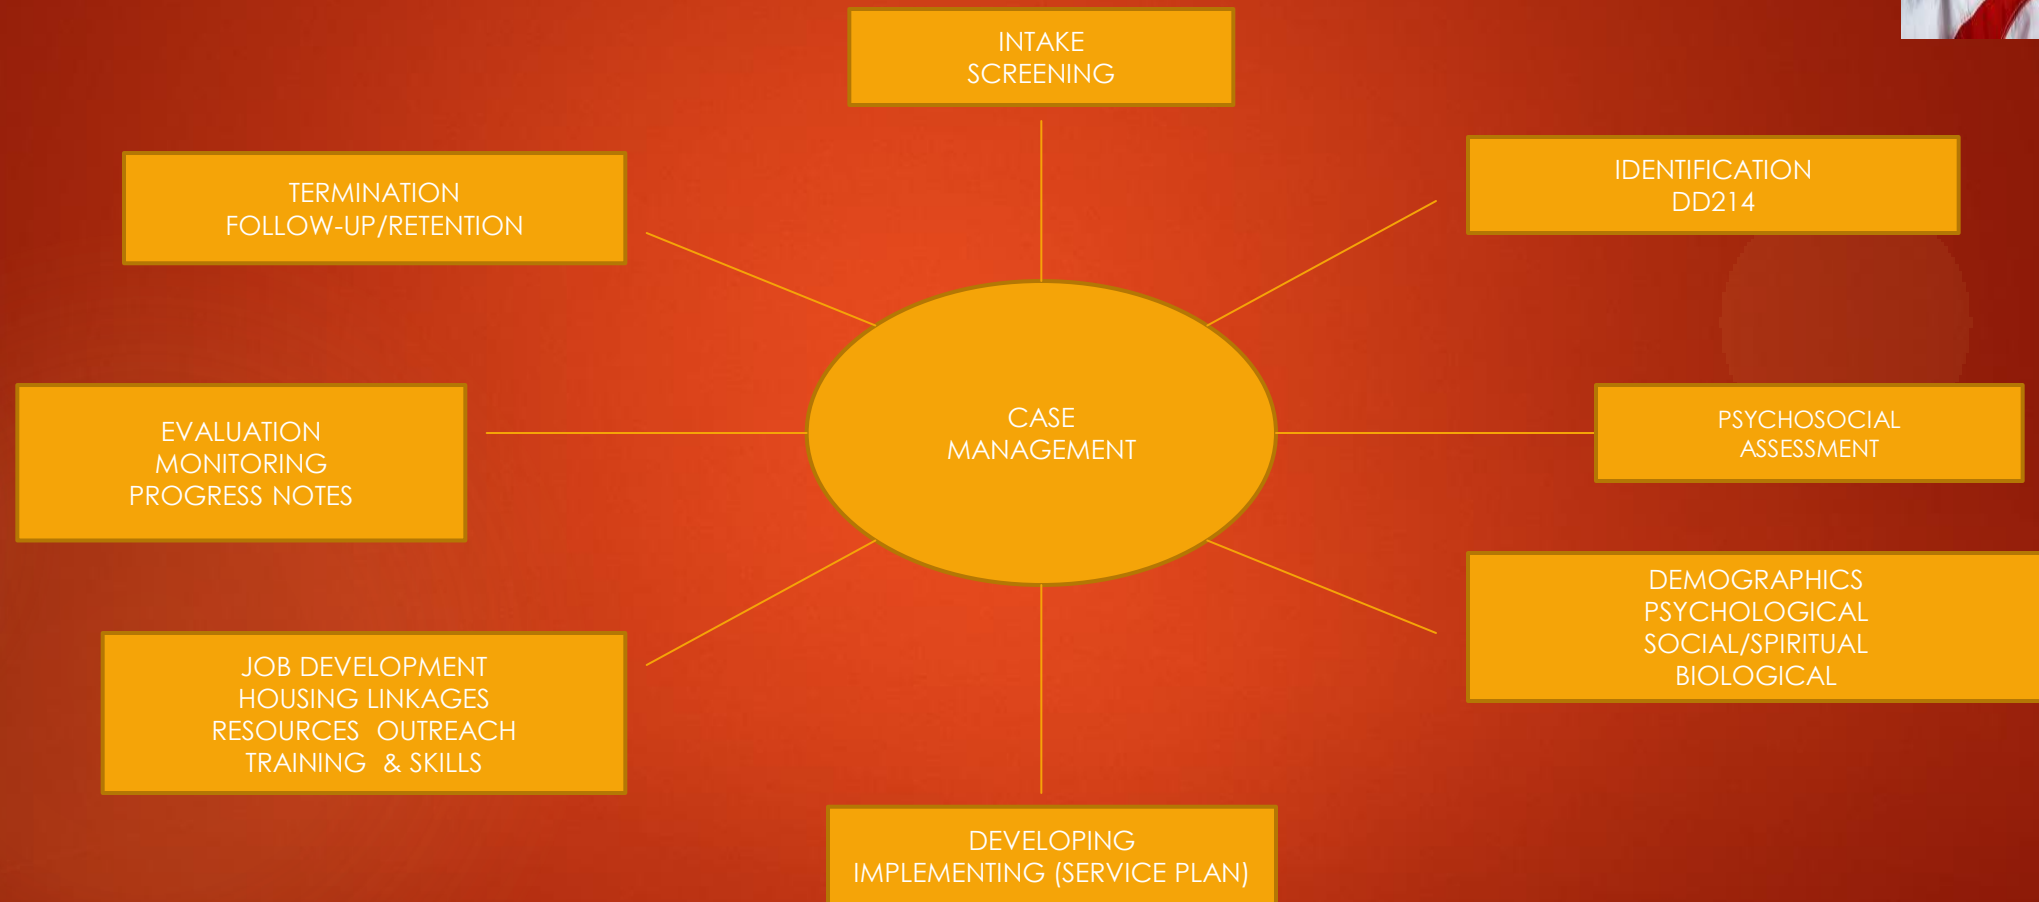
INTAKE
SCREENING

TERMINATION
FOLLOW-UP/RETENTION

IDENTIFICATION
DD214

EVALUATION
MONITORING
PROGRESS NOTES

CASE
MANAGEMENT

PSYCHOSOCIAL
ASSESSMENT

DEMOGRAPHICS
PSYCHOLOGICAL
SOCIAL/SPIRITUAL
BIOLOGICAL

JOB DEVELOPMENT
HOUSING LINKAGES
RESOURCES OUTREACH
TRAINING & SKILLS

DEVELOPING
IMPLEMENTING (SERVICE PLAN)